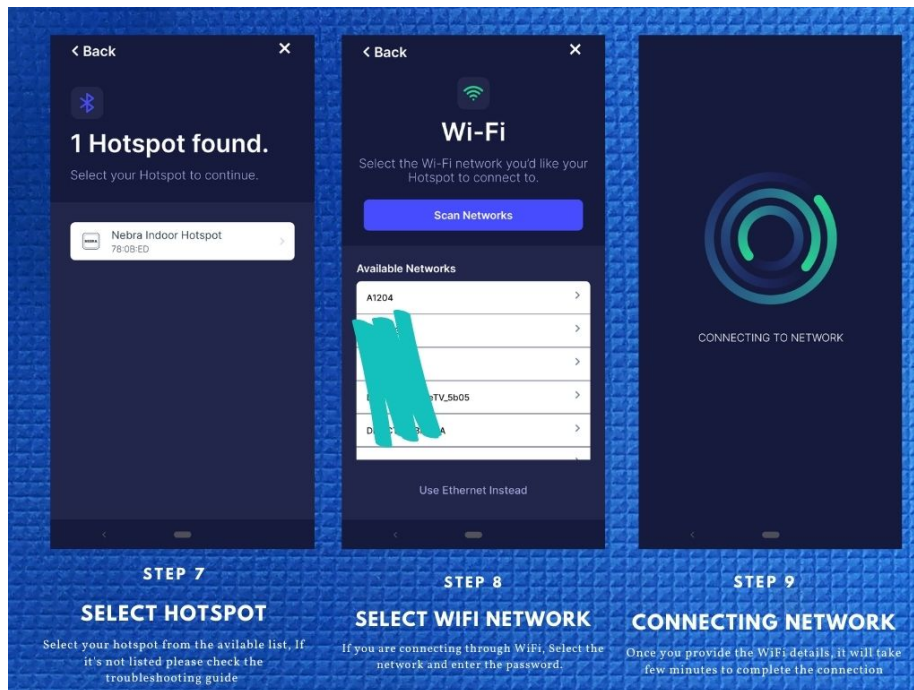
< Back
1 Hotspot found.
Select your Hotspot to continue.
Nebra Indoor Hotspot
78:08:ED

< Back
Wi-Fi
Select the Wi-Fi network you'd like your Hotspot to connect to.
Scan Networks
Available Networks
A1204
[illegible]
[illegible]
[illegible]TV_5b05
D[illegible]A
Use Ethernet Instead

CONNECTING TO NETWORK

STEP 7
SELECT HOTSPOT
Select your hotspot from the avilable list, If it's not listed please check the troubleshooting guide

STEP 8
SELECT WIFI NETWORK
If you are connecting through WiFi, Select the network and enter the password.

STEP 9
CONNECTING NETWORK
Once you provide the WiFi details, it will take few minutes to complete the connection